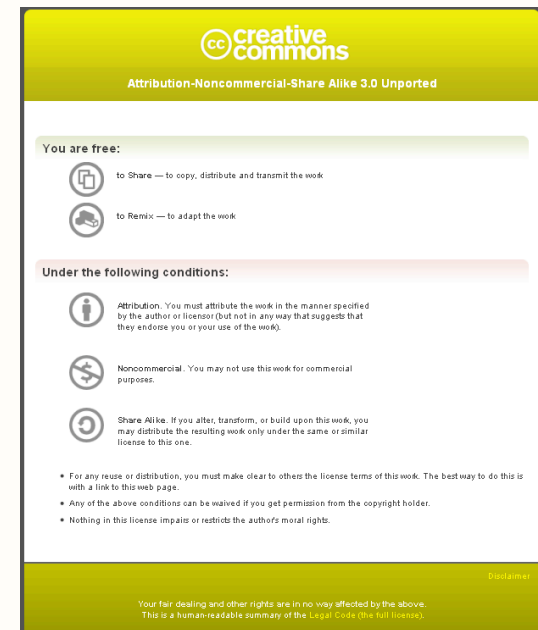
cc creative commons

Attribution-Noncommercial-Share Alike 3.0 Unported

You are free:

to Share — to copy, distribute and transmit the work

to Remix — to adapt the work

Under the following conditions:

Attribution. You must attribute the work in the manner specified by the author or licensor (but not in any way that suggests that they endorse you or your use of the work).

Noncommercial. You may not use this work for commercial purposes.

Share Alike. If you alter, transform, or build upon this work, you may distribute the resulting work only under the same or similar license to this one.

- For any reuse or distribution, you must make clear to others the license terms of this work. The best way to do this is with a link to this web page.
- Any of the above conditions can be waived if you get permission from the copyright holder.
- Nothing in this license impairs or restricts the author's moral rights.

Disclaimer

Your fair dealing and other rights are in no way affected by the above.
This is a human-readable summary of the Legal Code (the full license).